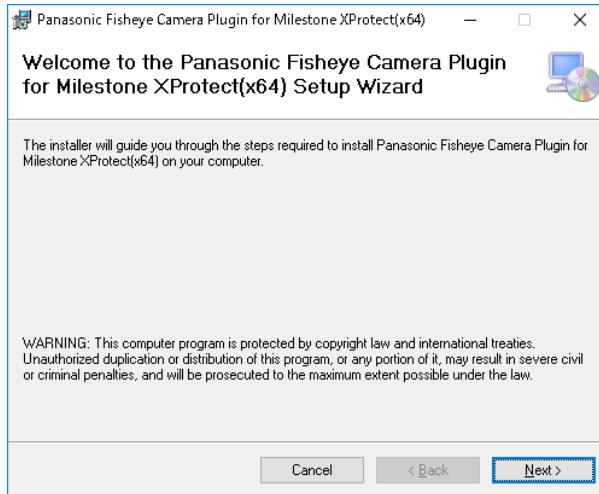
Panasonic Fisheye Camera Plugin for Milestone XProtect(x64)

Welcome to the Panasonic Fisheye Camera Plugin for Milestone XProtect(x64) Setup Wizard

The installer will guide you through the steps required to install Panasonic Fisheye Camera Plugin for Milestone XProtect(x64) on your computer.

WARNING: This computer program is protected by copyright law and international treaties. Unauthorized duplication or distribution of this program, or any portion of it, may result in severe civil or criminal penalties, and will be prosecuted to the maximum extent possible under the law.

Cancel
< Back
Next >